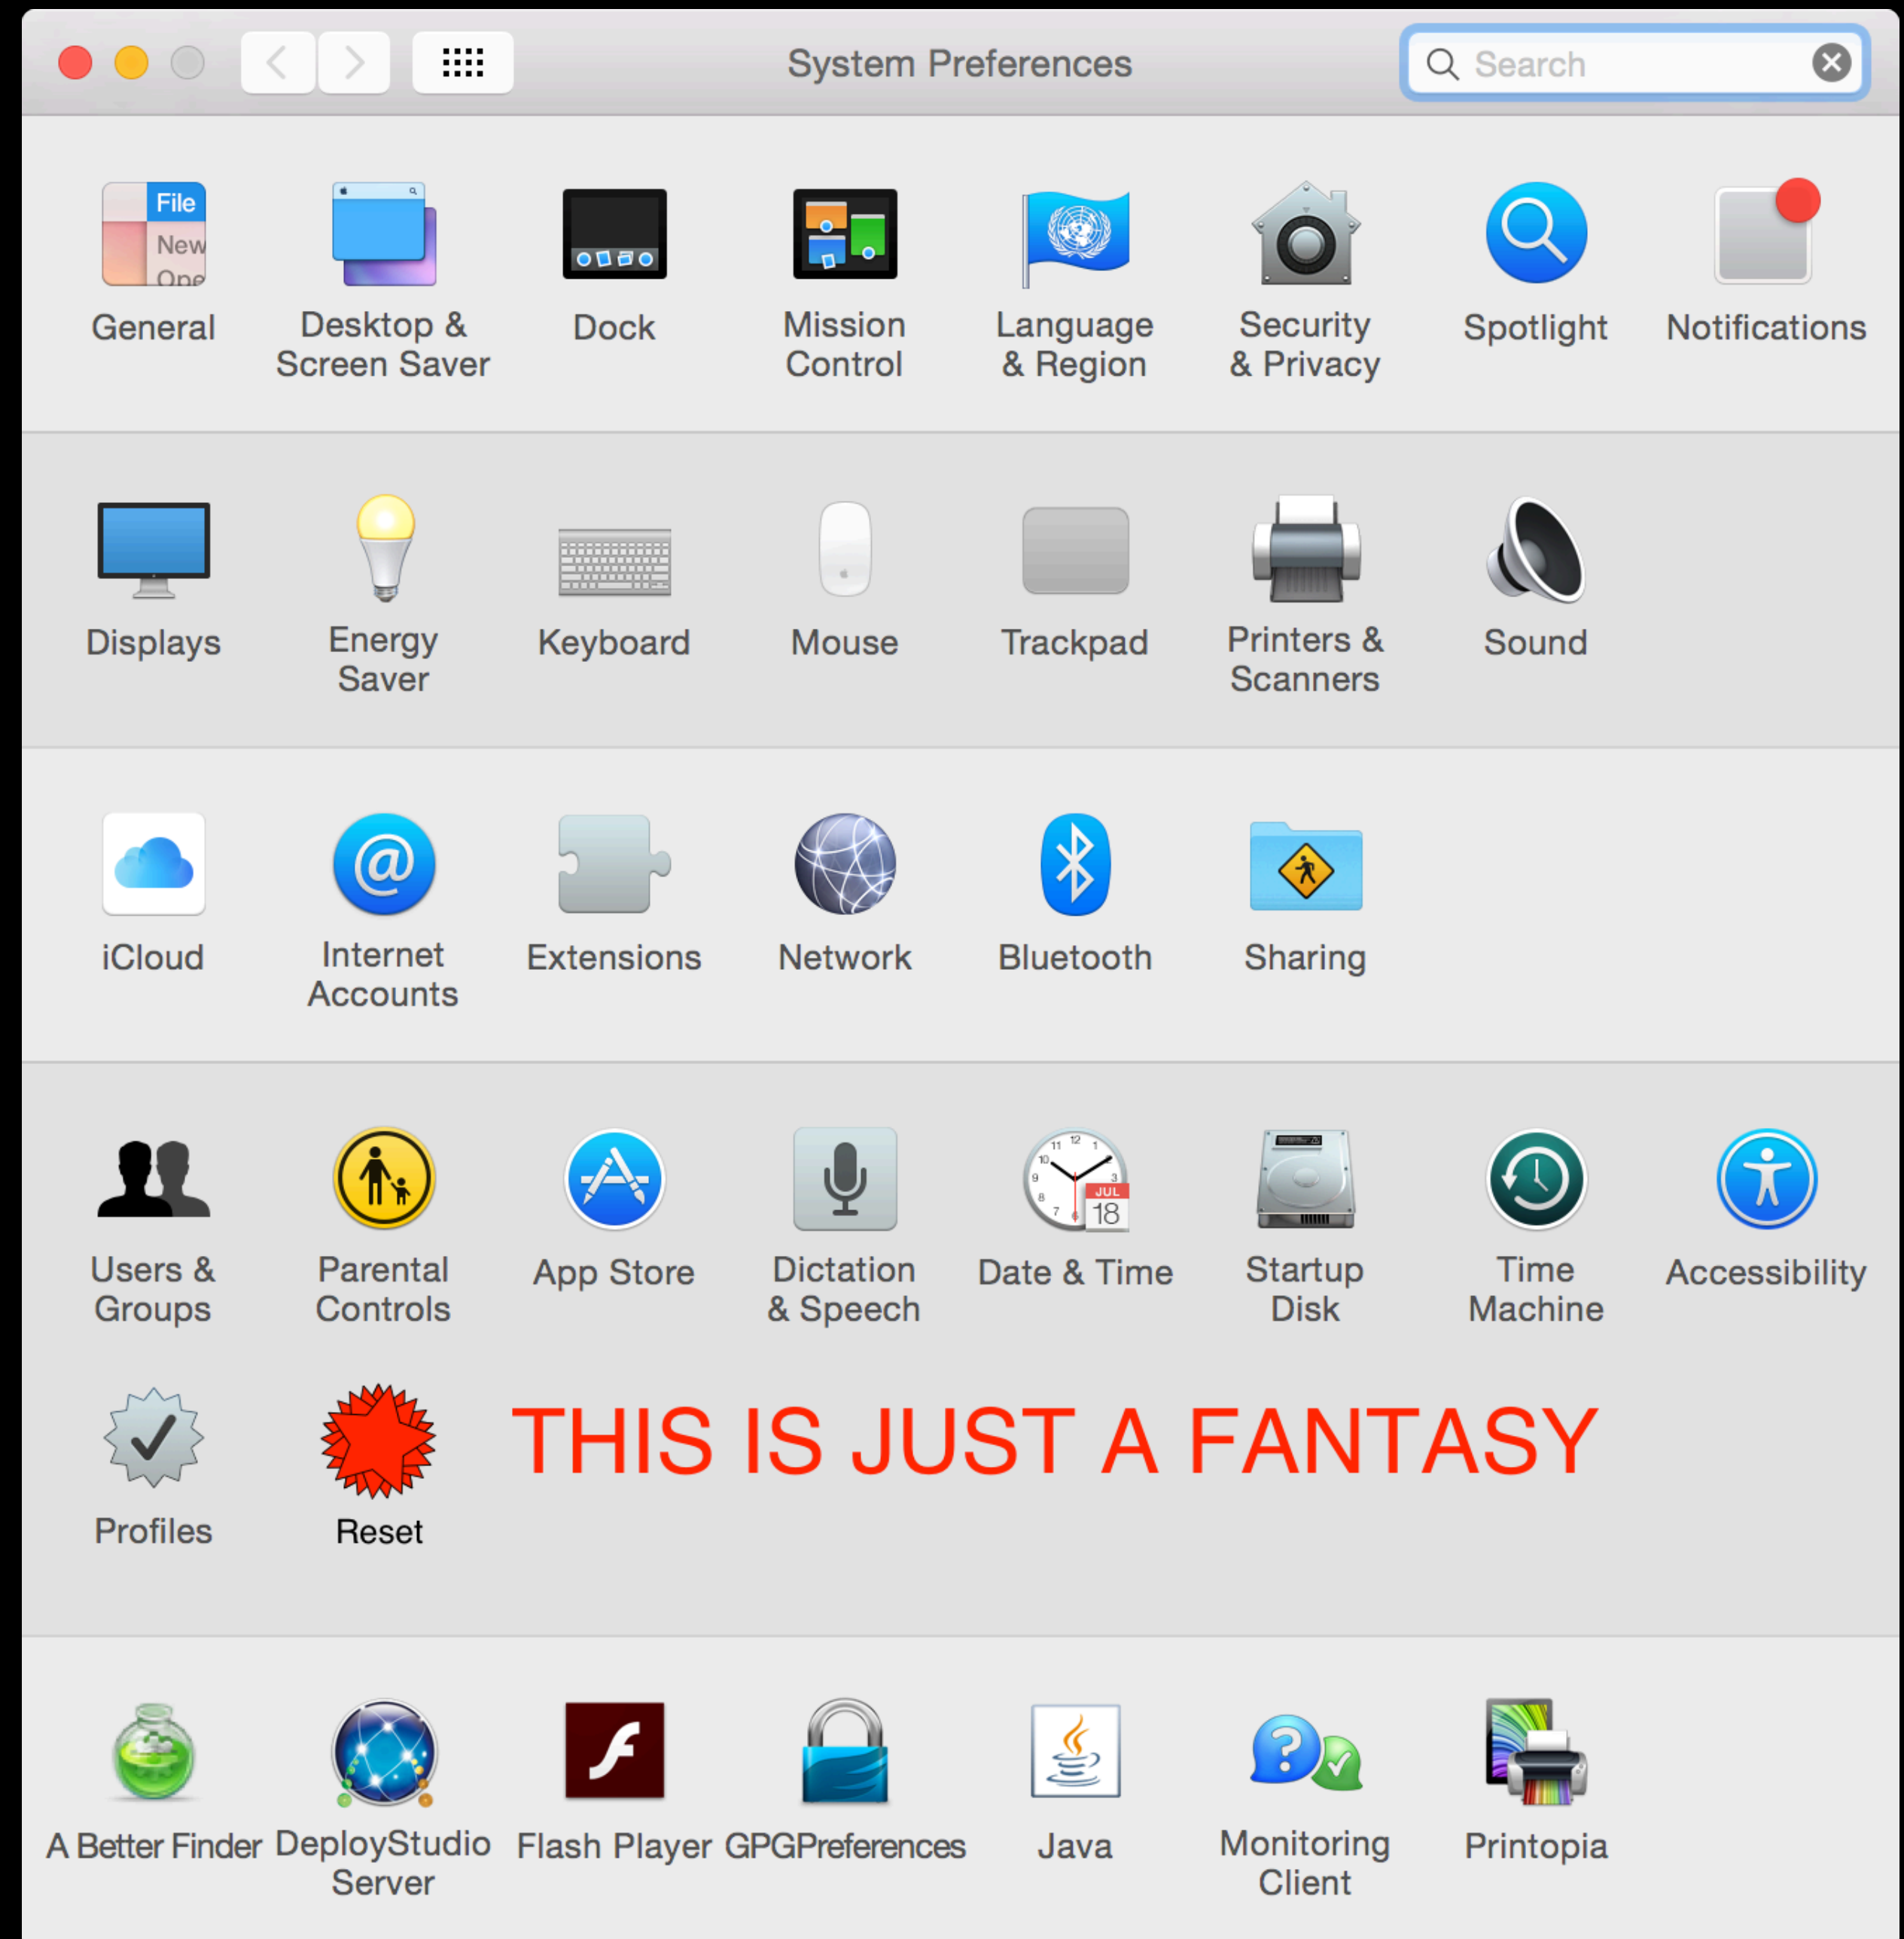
System Preferences

Search

File
New
One

General

Desktop & Screen Saver

Dock

Mission Control

Language & Region

Security & Privacy

Spotlight

Notifications

Displays

Energy Saver

Keyboard

Mouse

Trackpad

Printers & Scanners

Sound

iCloud

Internet Accounts

Extensions

Network

Bluetooth

Sharing

Users & Groups

Parental Controls

App Store

Dictation & Speech

JUL
18

Date & Time

Startup Disk

Time Machine

Accessibility

Profiles

Reset

THIS IS JUST A FANTASY

A Better Finder

DeployStudio Server

Flash Player

GPGPreferences

Java

Monitoring Client

Printopia